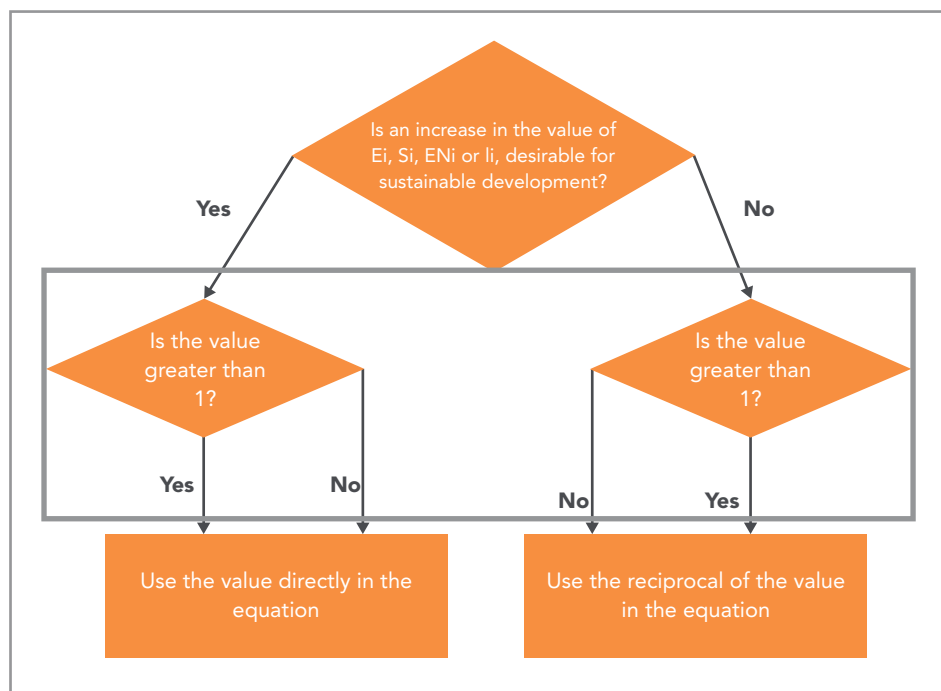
Is an increase in the value of Ei, Si, ENi or Ii, desirable for sustainable development?

Yes

No

Is the value greater than 1?

Yes

No

Is the value greater than 1?

No

Yes

Use the value directly in the equation

Use the reciprocal of the value in the equation